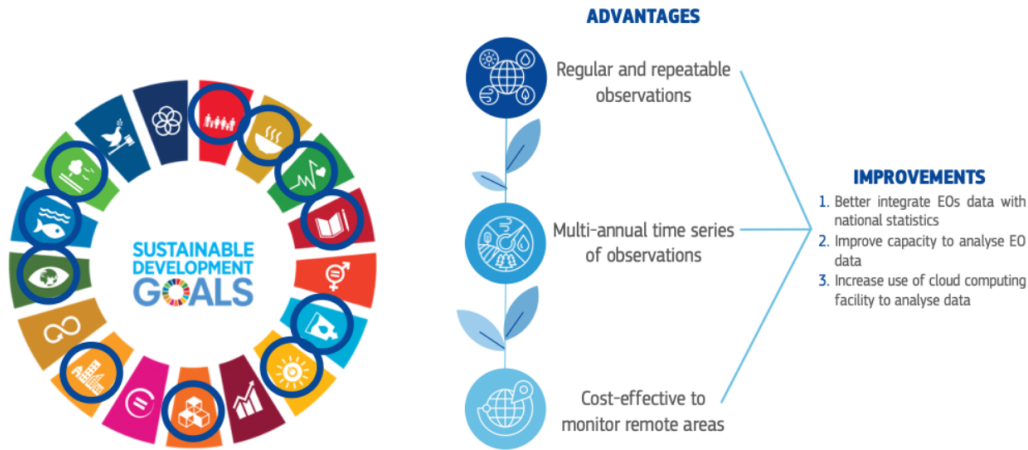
SUSTAINABLE DEVELOPMENT GOALS

ADVANTAGES

Regular and repeatable observations

Multi-annual time series of observations

Cost-effective to monitor remote areas

IMPROVEMENTS

1. Better integrate EOs data with national statistics
2. Improve capacity to analyse EO data
3. Increase use of cloud computing facility to analyse data